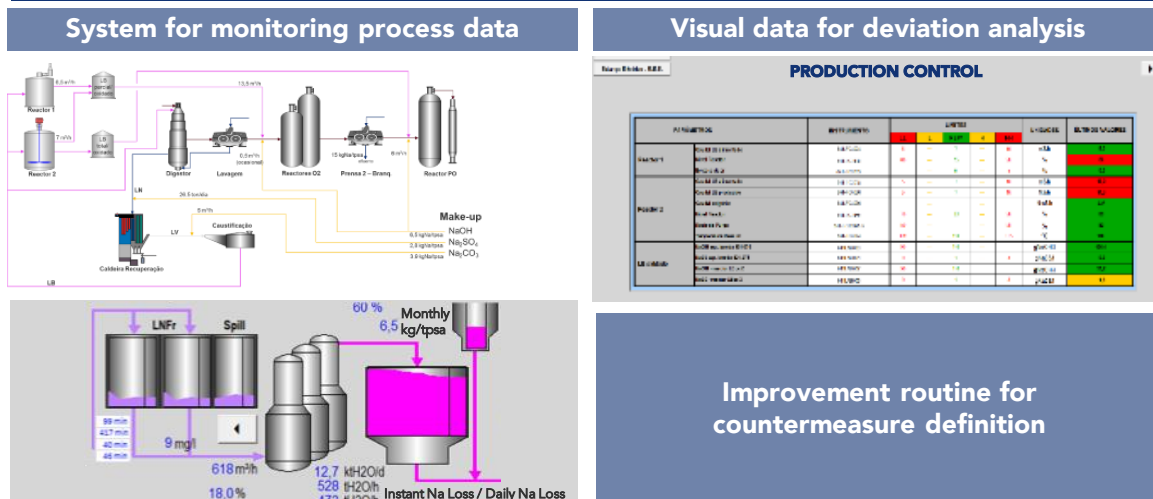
System for monitoring process data

Reactor 1
Reactor 2
Digestor
Lavagem
Reactores O2
Prensa 2 – Branq
Reactor PO
LB
LV
Caustificação
Caldeira Recuperação
Make-up
NaOH
$Na_2SO_4$
$Na_2CO_3$

Visual data for deviation analysis

PRODUCTION CONTROL

LNFr
Spill
60 %
Monthly
6,5 kg/tpsa
9 mg/l
618 m³/h
18,0 %
12,7 ktH2O/d
528 tH2O/h
Instant Na Loss / Daily Na Loss

Improvement routine for countermeasure definition